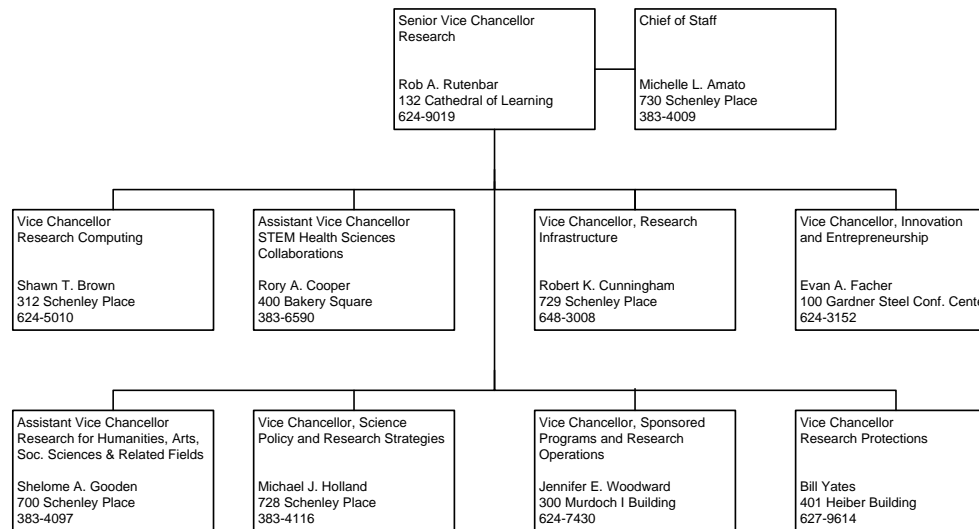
Senior Vice Chancellor
Research

Rob A. Rutenbar
132 Cathedral of Learning
624-9019

Chief of Staff

Michelle L. Amato
730 Schenley Place
383-4009

Vice Chancellor
Research Computing

Shawn T. Brown
312 Schenley Place
624-5010

Assistant Vice Chancellor
STEM Health Sciences Collaborations

Rory A. Cooper
400 Bakery Square
383-6590

Vice Chancellor, Research Infrastructure

Robert K. Cunningham
729 Schenley Place
648-3008

Vice Chancellor, Innovation and Entrepreneurship

Evan A. Facher
100 Gardner Steel Conf. Cente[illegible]
624-3152

Assistant Vice Chancellor
Research for Humanities, Arts, Soc. Sciences & Related Fields

Shelome A. Gooden
700 Schenley Place
383-4097

Vice Chancellor, Science Policy and Research Strategies

Michael J. Holland
728 Schenley Place
383-4116

Vice Chancellor, Sponsored Programs and Research Operations

Jennifer E. Woodward
300 Murdoch I Building
624-7430

Vice Chancellor
Research Protections

Bill Yates
401 Heiber Building
627-9614